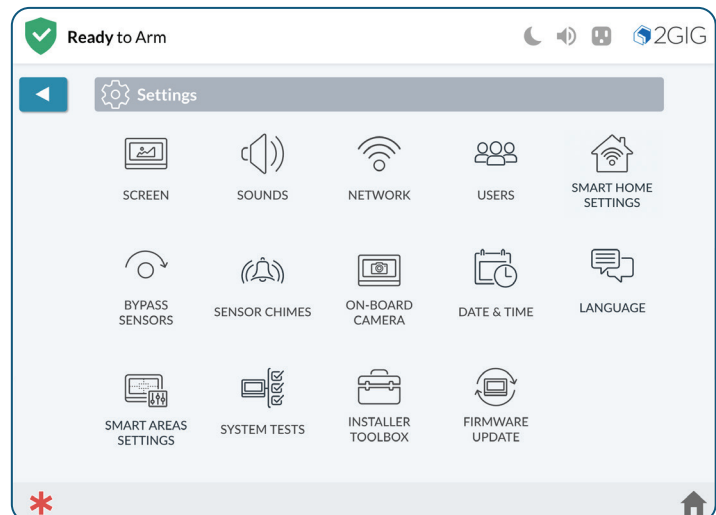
Ready to Arm

2GIG

Settings

SCREEN

SOUNDS

NETWORK

USERS

SMART HOME SETTINGS

BYPASS SENSORS

SENSOR CHIMES

ON-BOARD CAMERA

DATE & TIME

LANGUAGE

SMART AREAS SETTINGS

SYSTEM TESTS

INSTALLER TOOLBOX

FIRMWARE UPDATE